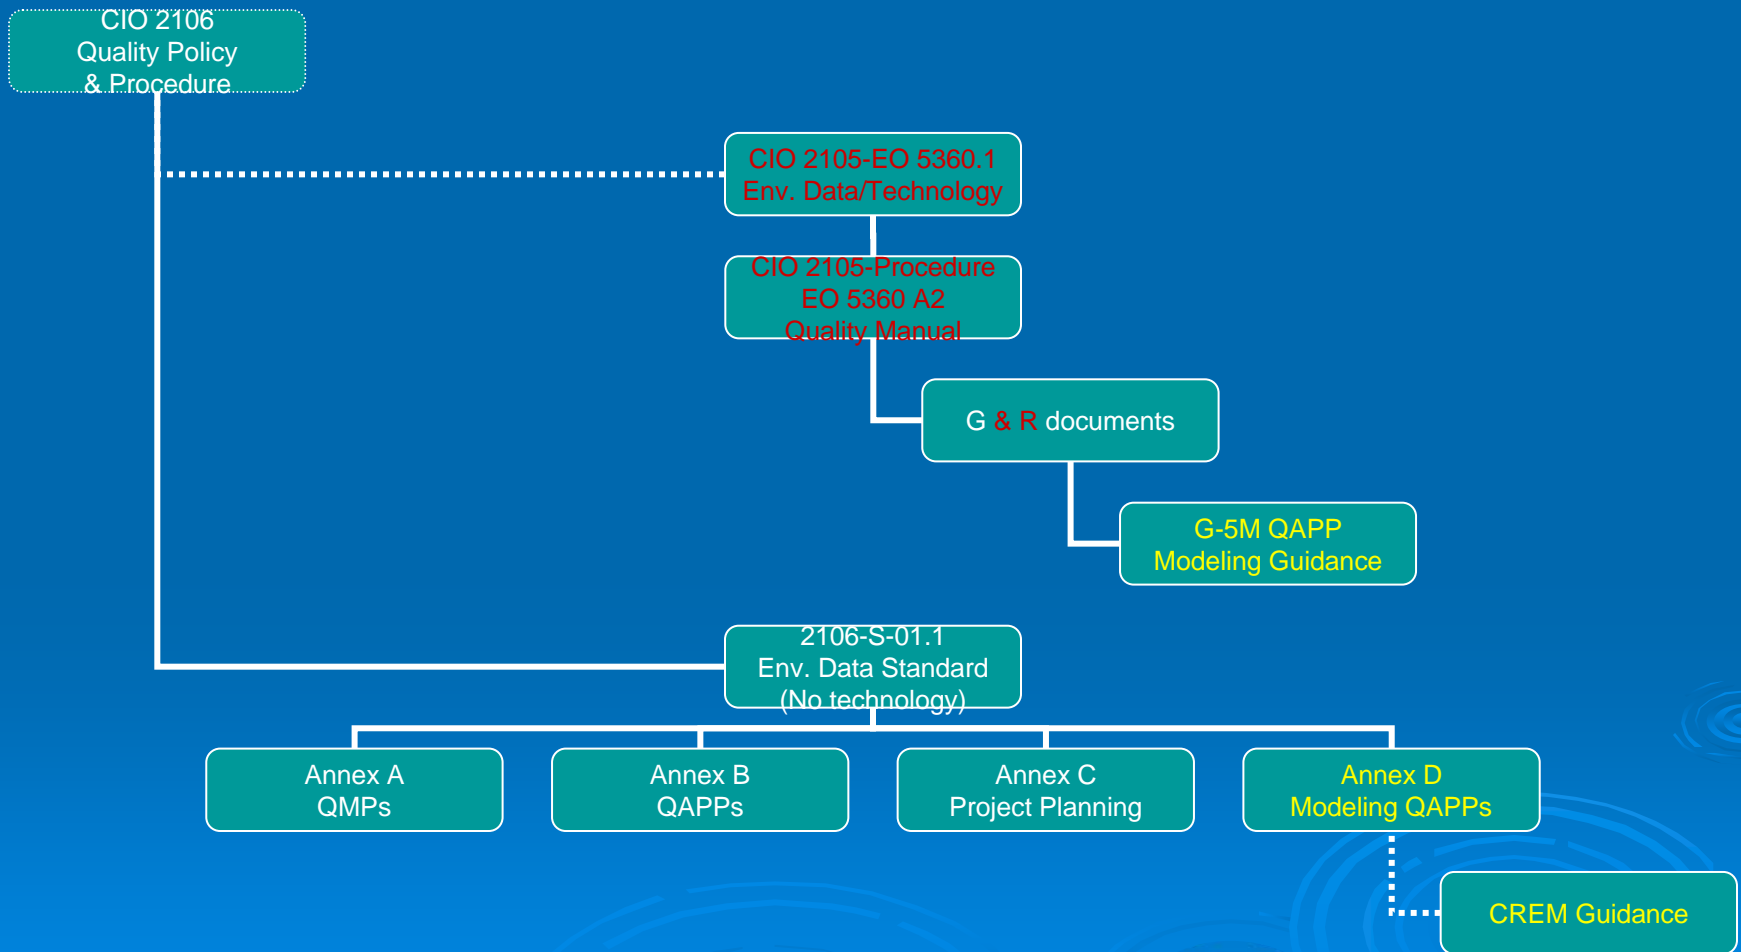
CIO 2106
Quality Policy
& Procedure

CIO 2105-EO 5360.1
Env. Data/Technology

CIO 2105-Procedure
EO 5360 A2
Quality Manual

G & R documents

G-5M QAPP
Modeling Guidance

2106-S-01.1
Env. Data Standard
(No technology)

Annex A
QMPs

Annex B
QAPPs

Annex C
Project Planning

Annex D
Modeling QAPPs

CREM Guidance